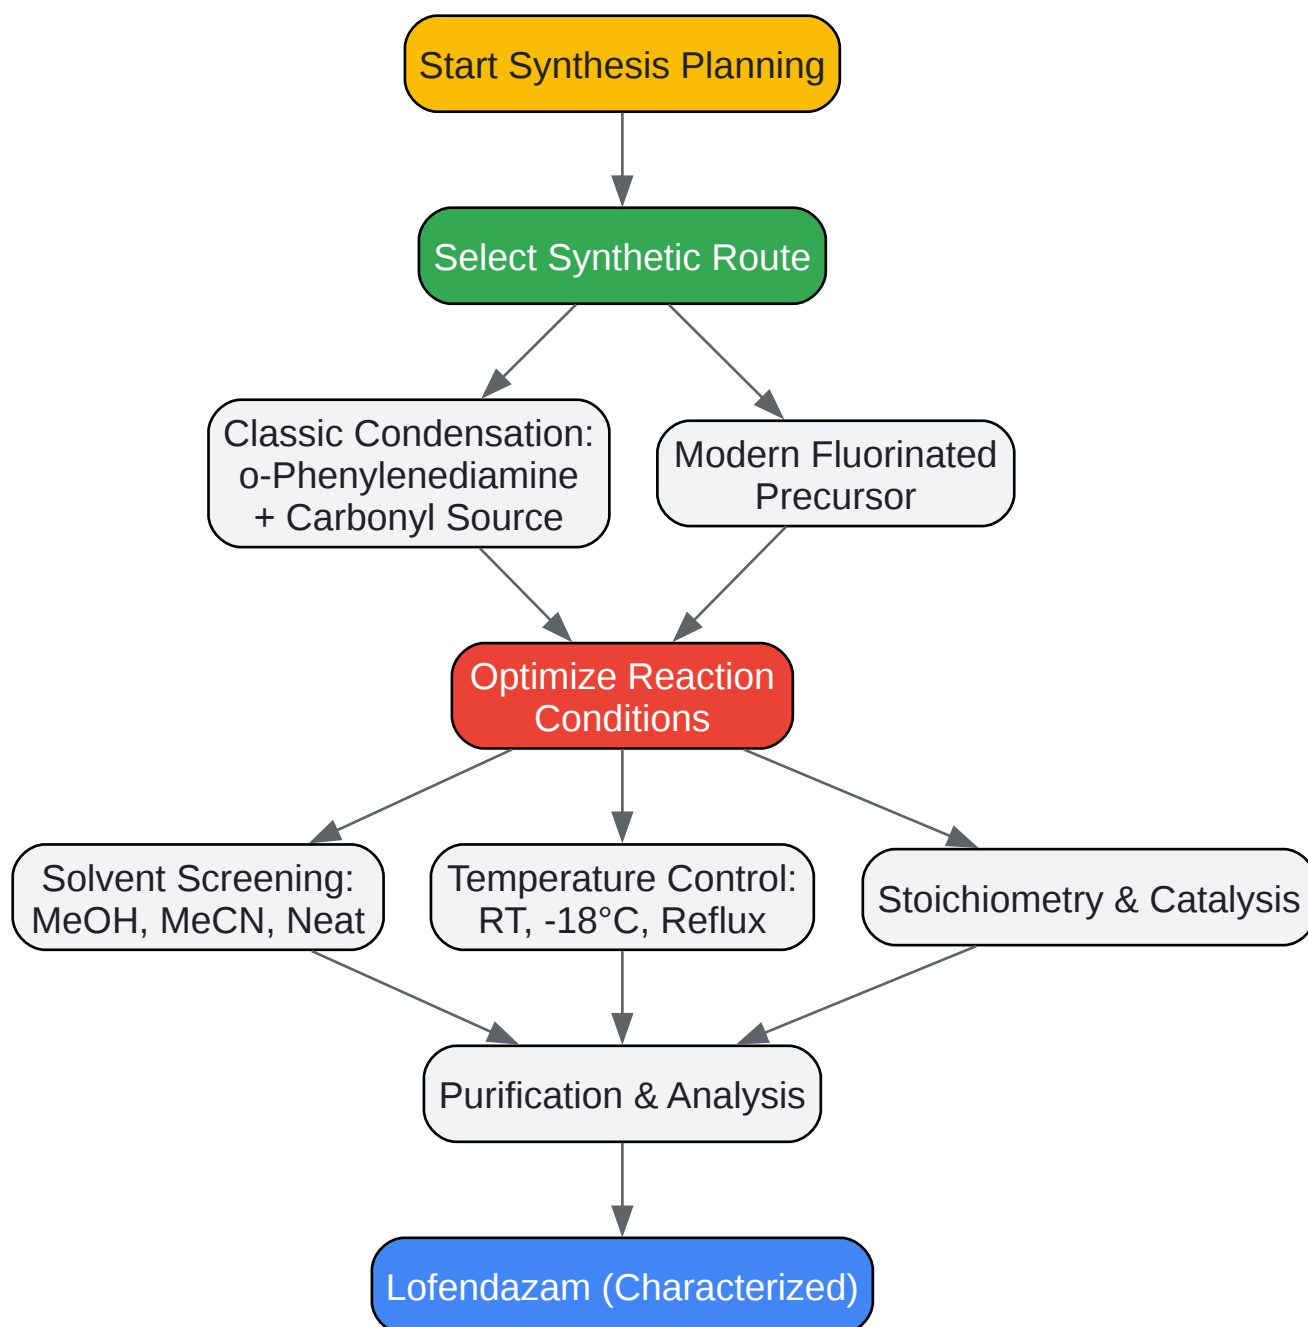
Start Synthesis Planning

Select Synthetic Route

Classic Condensation: o-Phenylenediamine + Carbonyl Source

Modern Fluorinated Precursor

Optimize Reaction Conditions

Solvent Screening: MeOH, MeCN, Neat

Temperature Control: RT, -18°C, Reflux

Stoichiometry & Catalysis

Purification & Analysis

Lofendazam (Characterized)